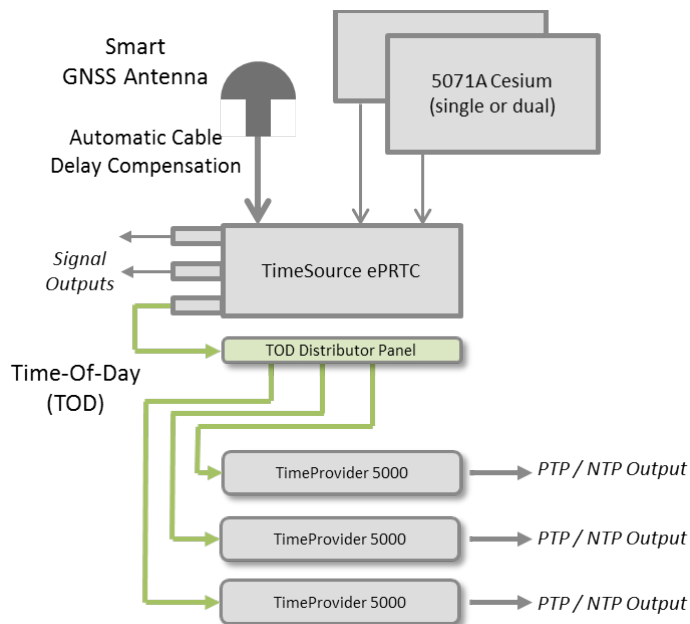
Smart
GNSS Antenna

5071A Cesium
(single or dual)

Automatic Cable
Delay Compensation

Signal
Outputs

TimeSource ePRTC

Time-Of-Day
(TOD)

TOD Distributor Panel

TimeProvider 5000

PTP / NTP Output

TimeProvider 5000

PTP / NTP Output

TimeProvider 5000

PTP / NTP Output